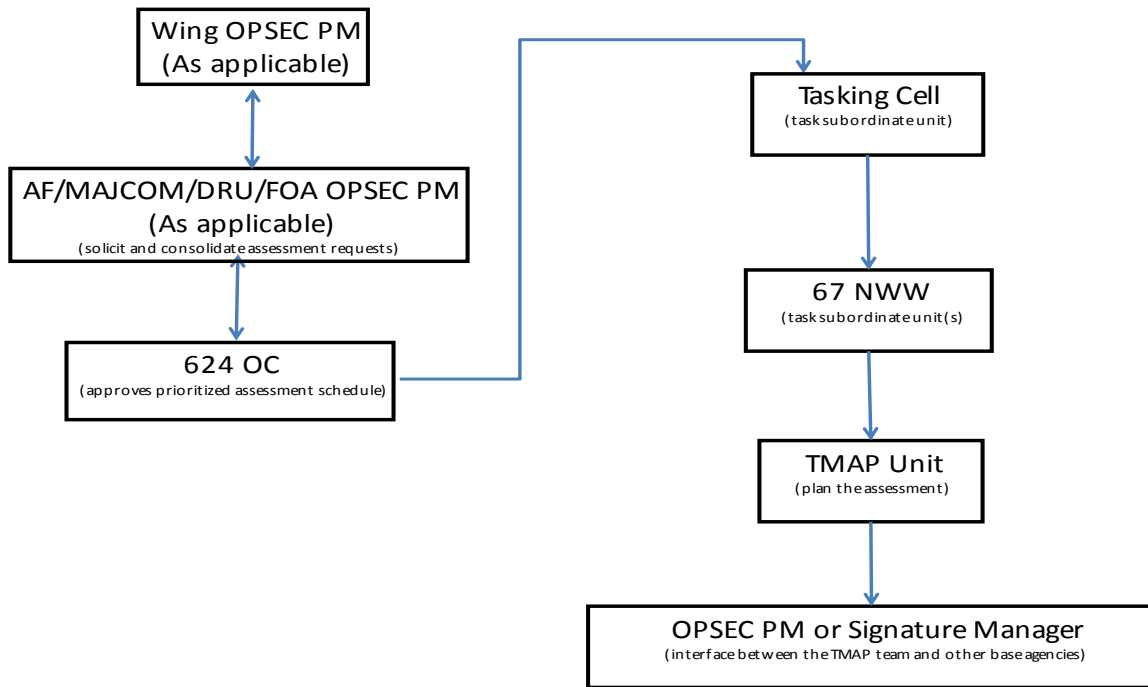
Wing OPSEC PM
(As applicable)

AF/MAJCOM/DRU/FOA OPSEC PM
(As applicable)
(solicit and consolidate assessment requests)

624 OC
(approves prioritized assessment schedule)

Tasking Cell
(task subordinate unit)

67 NWW
(task subordinate unit(s)

TMAP Unit
(plan the assessment)

OPSEC PM or Signature Manager
(interface between the TMAP team and other base agencies)